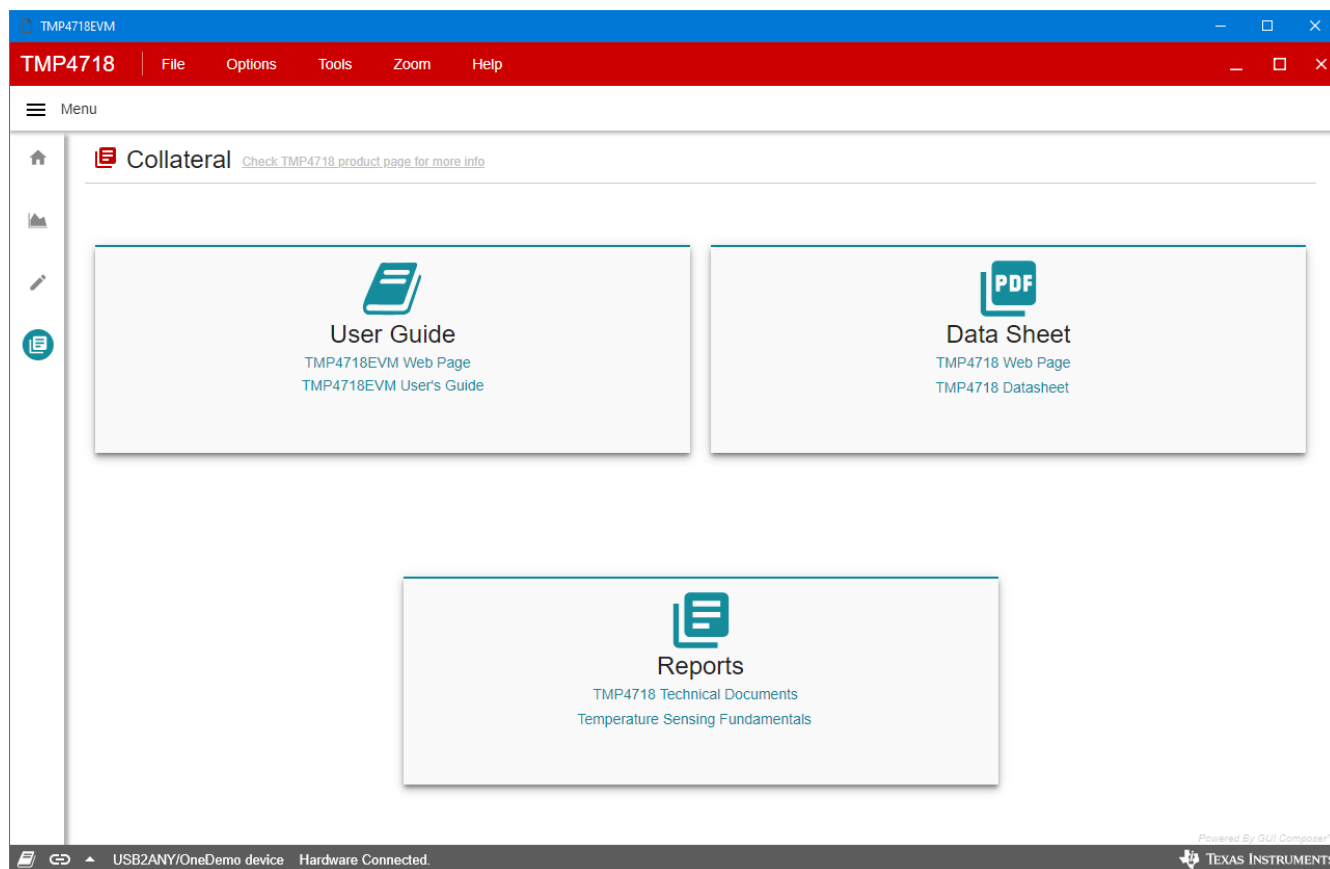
TMP4718EVM

TMP4718 File Options Tools Zoom Help

Menu

Collateral Check TMP4718 product page for more info

User Guide
TMP4718EVM Web Page
TMP4718EVM User's Guide

PDF
Data Sheet
TMP4718 Web Page
TMP4718 Datasheet

Reports
TMP4718 Technical Documents
Temperature Sensing Fundamentals

Powered By GUI Composer

USB2ANY/OneDemo device Hardware Connected.

TEXAS INSTRUMENTS